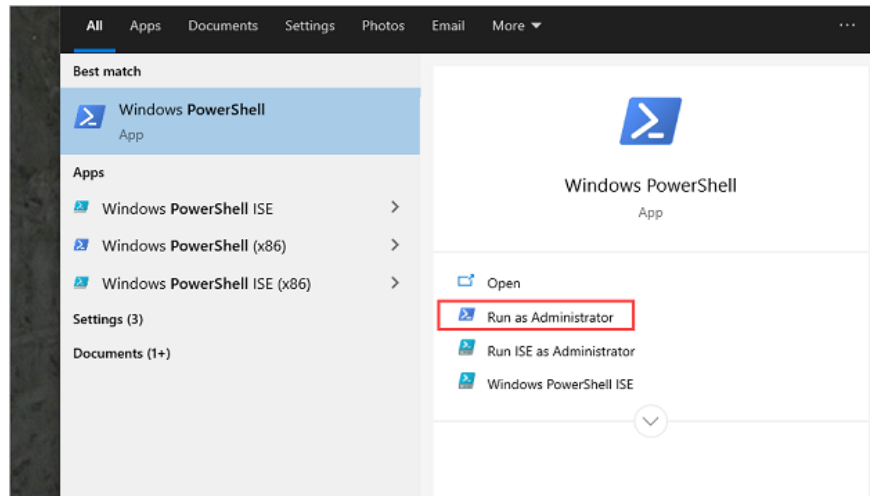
All Apps Documents Settings Photos Email More ▾ ···

Best match

Windows PowerShell
App

Apps

Windows PowerShell ISE >

Windows PowerShell (x86) >

Windows PowerShell ISE (x86) >

Settings (3)

Documents (1+)

Windows PowerShell
App

Open

Run as Administrator

Run ISE as Administrator

Windows PowerShell ISE